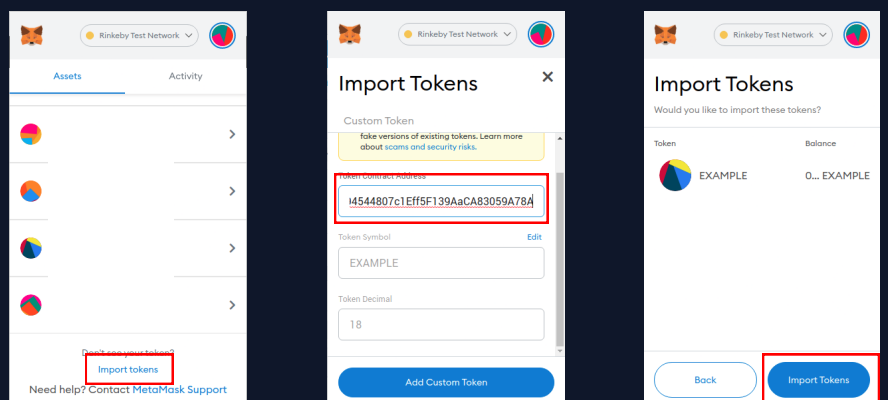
Rinkeby Test Network

Assets

Activity

Don't see your token?

Import tokens

Need help? Contact MetaMask Support

Rinkeby Test Network

Import Tokens

Custom Token

fake versions of existing tokens. Learn more about scams and security risks.

Token Contract Address

4544807c1Eff5F139AaCA83059A78A

Token Symbol

Edit

EXAMPLE

Token Decimal

18

Add Custom Token

Rinkeby Test Network

Import Tokens

Would you like to import these tokens?

Token

Balance

EXAMPLE

0... EXAMPLE

Back

Import Tokens